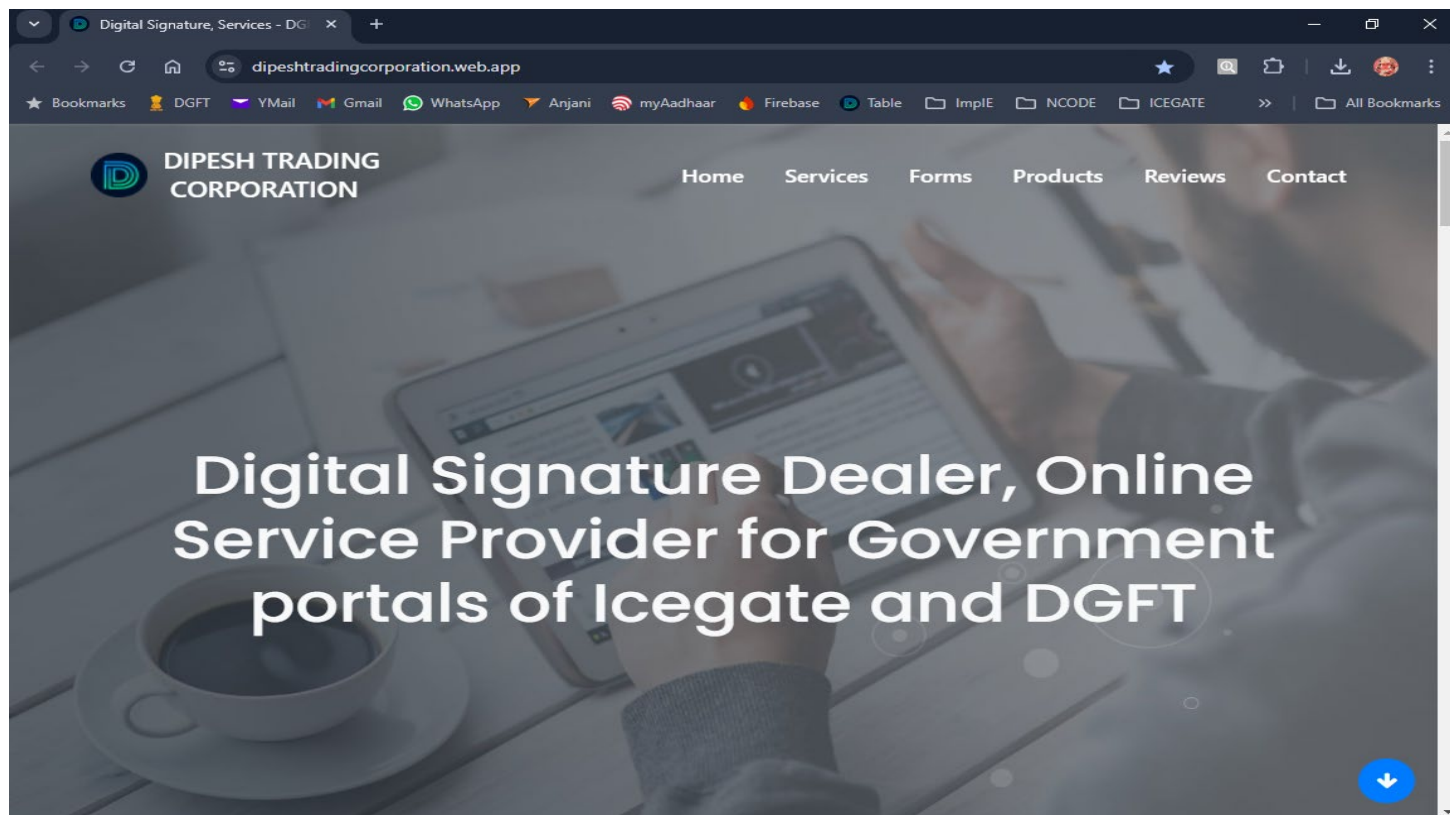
Digital Signature, Services - DG

dipeshtradingcorporation.web.app

Bookmarks DGFT YMail Gmail WhatsApp Anjani myAadhaar Firebase Table ImplE NCODE ICEGATE » All Bookmarks

DIPESH TRADING CORPORATION

Home Services Forms Products Reviews Contact

Digital Signature Dealer, Online Service Provider for Government portals of Icegate and DGFT